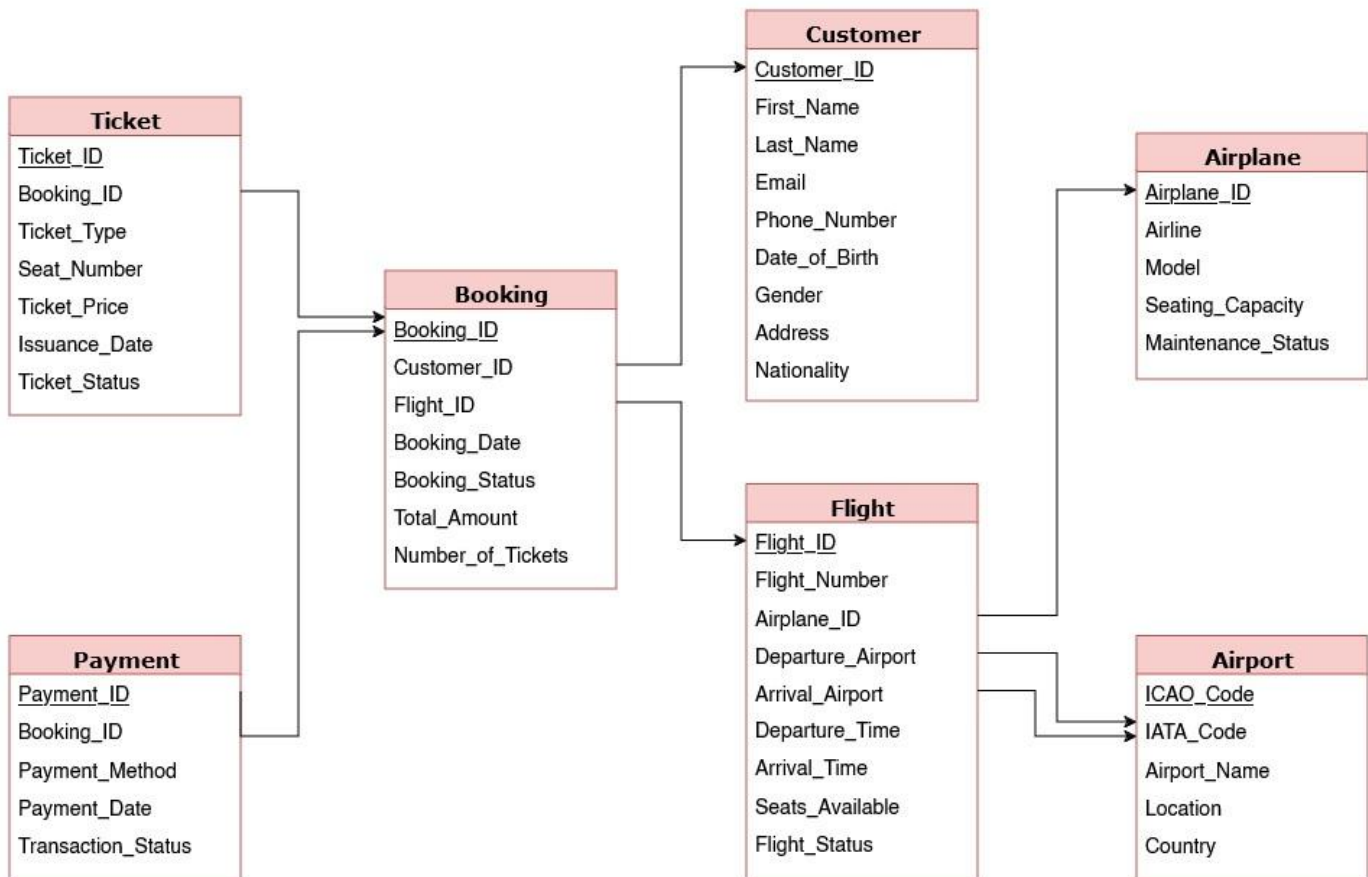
Customer
Customer_ID
First_Name
Last_Name
Email
Phone_Number
Date_of_Birth
Gender
Address
Nationality

Ticket
Ticket_ID
Booking_ID
Ticket_Type
Seat_Number
Ticket_Price
Issuance_Date
Ticket_Status

Airplane
Airplane_ID
Airline
Model
Seating_Capacity
Maintenance_Status

Booking
Booking_ID
Customer_ID
Flight_ID
Booking_Date
Booking_Status
Total_Amount
Number_of_Tickets

Flight
Flight_ID
Flight_Number
Airplane_ID
Departure_Airport
Arrival_Airport
Departure_Time
Arrival_Time
Seats_Available
Flight_Status

Payment
Payment_ID
Booking_ID
Payment_Method
Payment_Date
Transaction_Status

Airport
ICAO_Code
IATA_Code
Airport_Name
Location
Country